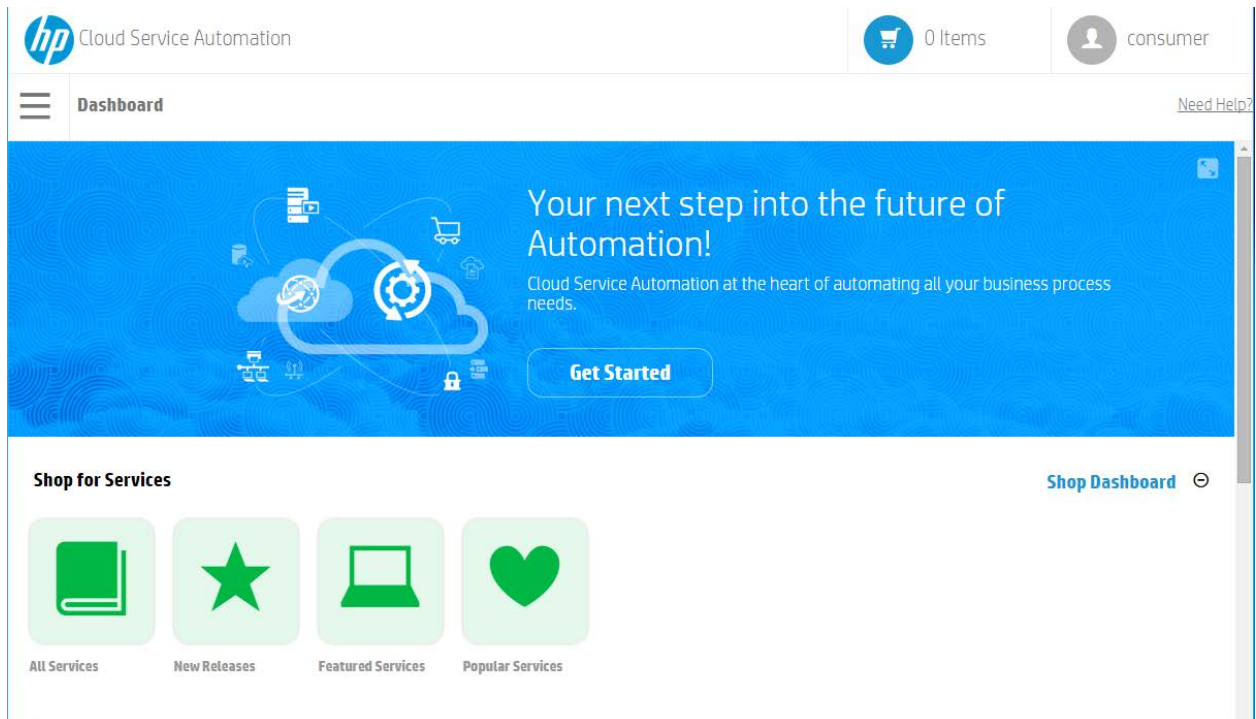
hp Cloud Service Automation

0 Items

consumer

Dashboard

Need Help?

Your next step into the future of Automation!

Cloud Service Automation at the heart of automating all your business process needs.

Get Started

Shop for Services

Shop Dashboard

All Services

New Releases

Featured Services

Popular Services